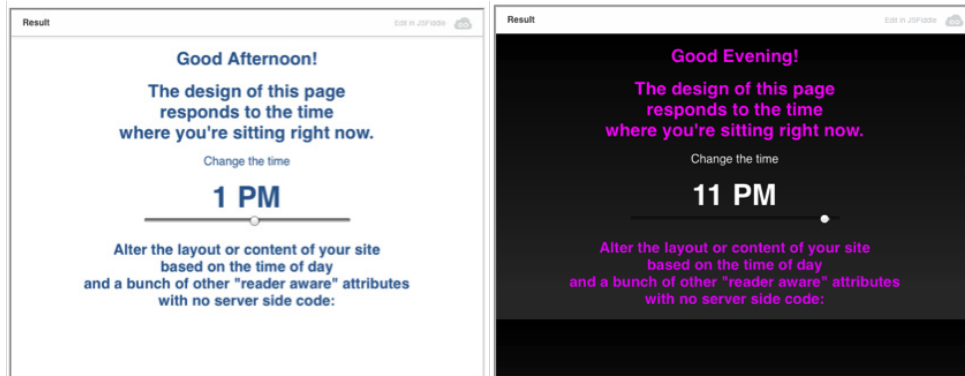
Result

Edit in JSFiddle

Good Afternoon!

The design of this page responds to the time where you're sitting right now.

Change the time

1 PM

Alter the layout or content of your site based on the time of day and a bunch of other "reader aware" attributes with no server side code:

Result

Edit in JSFiddle

Good Evening!

The design of this page responds to the time where you're sitting right now.

Change the time

11 PM

Alter the layout or content of your site based on the time of day and a bunch of other "reader aware" attributes with no server side code: